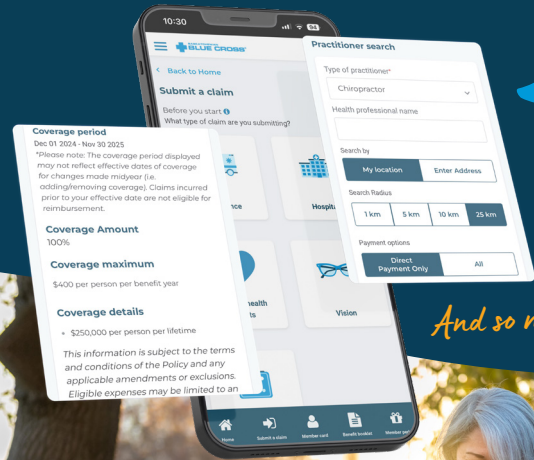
10:30

BLUE CROSS

< Back to Home

Submit a claim

Before you start
What type of claim are you submitting?

nce

Hospita

ealth
ts

Vision

Home
Submit a claim
Member card
Benefit booklet
Member perks

Coverage period
Dec 01 2024 - Nov 30 2025
*Please note: The coverage period displayed may not reflect effective dates of coverage for changes made midyear (i.e. adding/removing coverage). Claims incurred prior to your effective date are not eligible for reimbursement.

Coverage Amount
100%

Coverage maximum
$400 per person per benefit year

Coverage details
• $250,000 per person per lifetime

This information is subject to the terms and conditions of the Policy and any applicable amendments or exclusions. Eligible expenses may be limited to an

Practitioner search

Type of practitioner*
Chiropractor

Health professional name

Search by
My location | Enter Address

Search Radius
1 km | 5 km | 10 km | 25 km

Payment options
Direct Payment Only | All

And so m